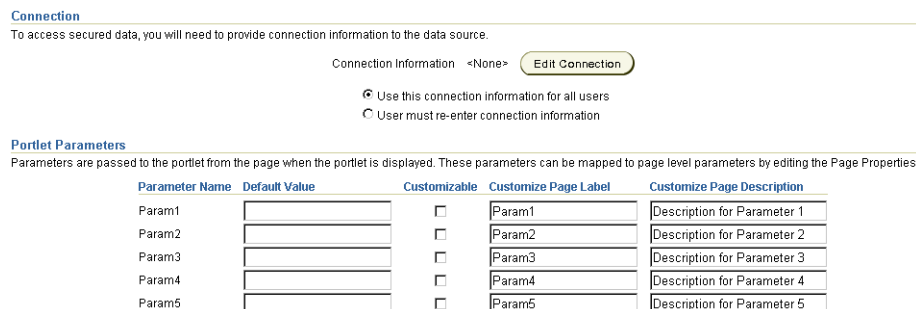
Connection
To access secured data, you will need to provide connection information to the data source.

Connection Information <None> Edit Connection

Use this connection information for all users
User must re-enter connection information

Portlet Parameters
Parameters are passed to the portlet from the page when the portlet is displayed. These parameters can be mapped to page level parameters by editing the Page Properties

| Parameter Name | Default Value | Customizable | Customize Page Label | Customize Page Description |
|---|---|---|---|---|
| Param1 | | | Param1 | Description for Parameter 1 |
| Param2 | | | Param2 | Description for Parameter 2 |
| Param3 | | | Param3 | Description for Parameter 3 |
| Param4 | | | Param4 | Description for Parameter 4 |
| Param5 | | | Param5 | Description for Parameter 5 |